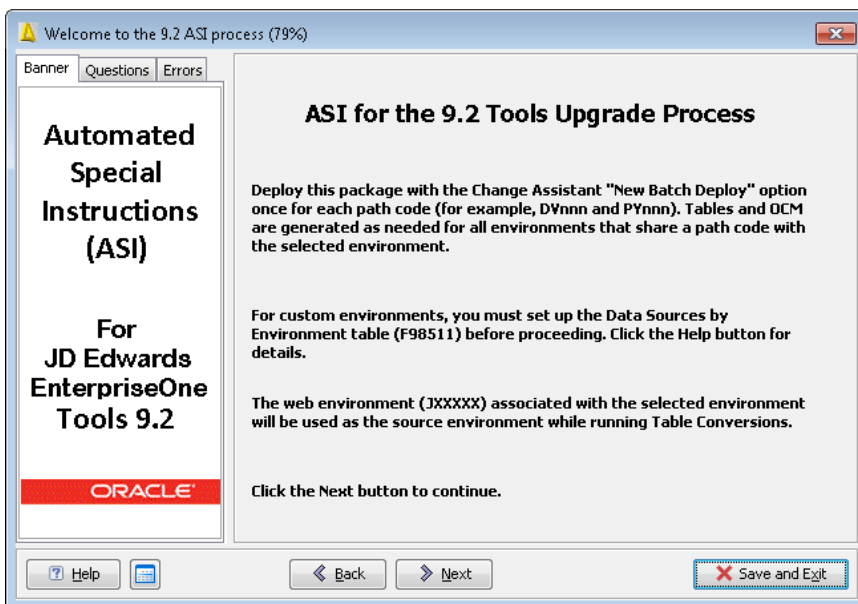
Welcome to the 9.2 ASI process (79%)

Banner | Questions | Errors

Automated Special Instructions (ASI)

For JD Edwards EnterpriseOne Tools 9.2

ORACLE

ASI for the 9.2 Tools Upgrade Process

Deploy this package with the Change Assistant "New Batch Deploy" option once for each path code (for example, DVnnn and PYnnn). Tables and OCM are generated as needed for all environments that share a path code with the selected environment.

For custom environments, you must set up the Data Sources by Environment table (F98511) before proceeding. Click the Help button for details.

The web environment (JXXXXX) associated with the selected environment will be used as the source environment while running Table Conversions.

Click the Next button to continue.

Help

Back

Next

Save and Exit